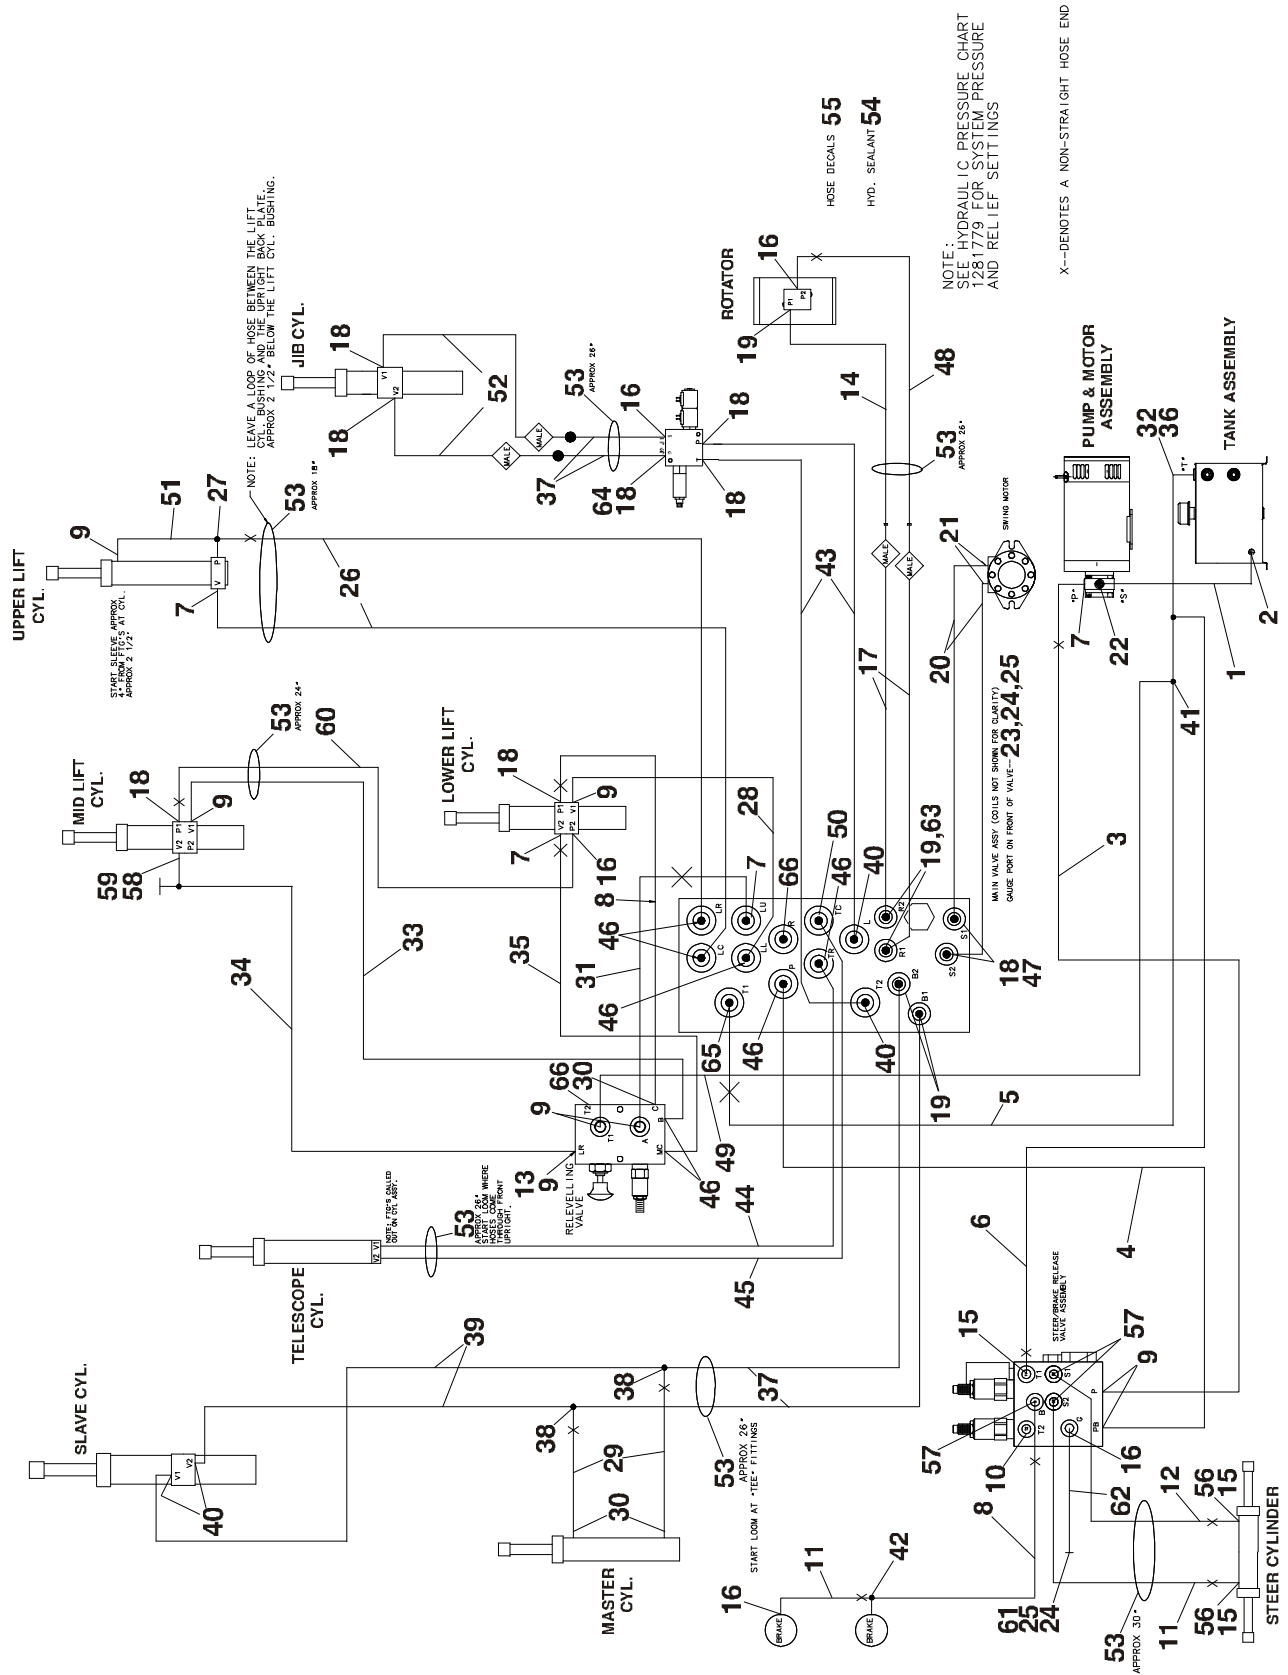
NOTE:
SEE HYDRAULIC PRESSURE CHART
1281779 FOR SYSTEM PRESSURE
AND RELIEF SETTINGS

X--DENOTES A NON-STRAIGHT HOSE END

HOSE DECALS 55
HYD. SEALANT 54

NOTE: LEAVE A LOOP OF HOSE BETWEEN THE LIFT CYL. BUSHING AND THE UPRIGHT BACK PLATE. APPROX 2 1/2" BELOW THE LIFT CYL. BUSHING.

JIB CYL.
V1
V2
18
18
52

ROTATOR
16
P1
P2
19

PUMP & MOTOR ASSEMBLY
TANK ASSEMBLY
32
36
"T"
"P"
"S"
7
22
2
1

14
48
53 APPROX 26"
53 APPROX 26"
16
18
18
18
MALE
MALE
37
64
18

UPPER LIFT CYL.
START SLEEVE APPROX 4" FROM FTG'S AT CYL. APPROX 2 1/2"
9
51
27
53 APPROX 18"
P
V
7
26

SWING MOTOR
21
20
MALE
MALE
43
17

MAIN VALVE ASSY (COILS NOT SHOWN FOR CLARITY)
GAUGE PORT ON FRONT OF VALVE--23,24,25

41
3

MID LIFT CYL.
18
9
V2 P1
P2 V1
59
58
53 APPROX 24"
60

LOWER LIFT CYL.
18
9
V2 P1
P2 V1
7
16
28

8
7
66
50
46
40
19,63
LR
LU
LC
LL
R
TC
L
R2
R1
TR
P
T1
T2
B2
B1
S1
S2
18
47
46
46
46
46
40
19
65

33
34
35
31

RELEVELLING VALVE
66
30
9
T2
T1
A
C
B
MC
LR
13
9
46
49
5

TELESCOPE CYL.
53 APPROX 26" START LOOM WHERE HOSES COME THROUGH FRONT UPRIGHT.
NOTE: FTG'S CALLED OUT ON CYL ASSY.
V2 V1
44
45

6
4

STEER/BRAKE RELEASE VALVE ASSEMBLY
15
57
9
T1
S1
P
S2
B
T2
G
PB
57
10
16

SLAVE CYL.
39
V1
V2
40
38
38
37
29
30
53 APPROX 26" START LOOM AT "TEE" FITTINGS

MASTER CYL.

8
62
12
56
15
53 APPROX 30"
11
56
15
STEER CYLINDER

16
BRAKE
11
42
BRAKE
61
25
24